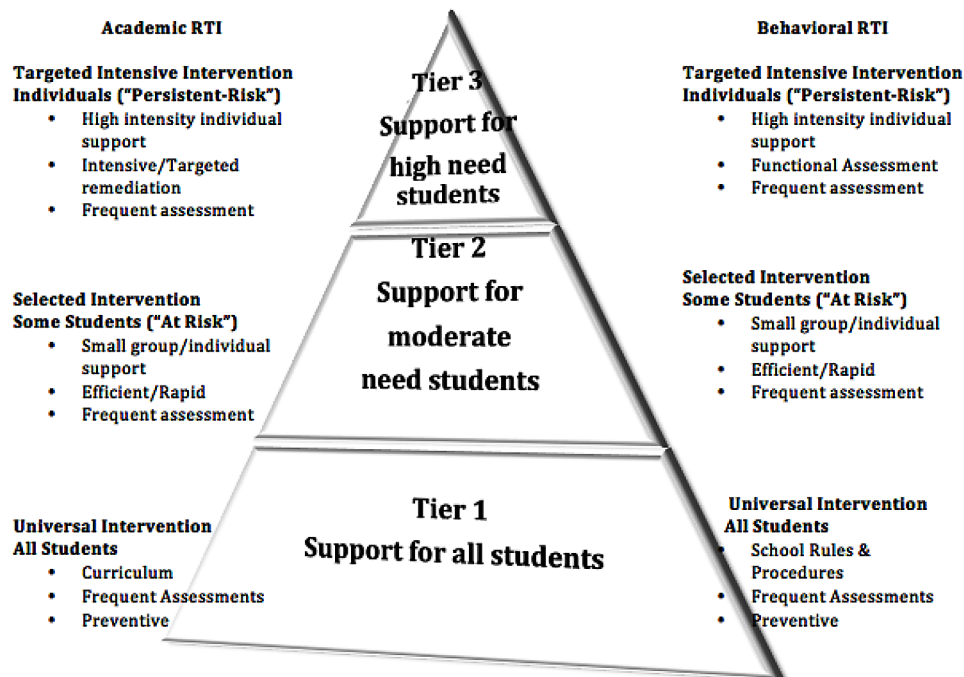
Academic RTI

Behavioral RTI

Targeted Intensive Intervention
Individuals ("Persistent-Risk")
• High intensity individual support
• Intensive/Targeted remediation
• Frequent assessment

Tier 3
Support for high need students

Targeted Intensive Intervention
Individuals ("Persistent-Risk")
• High intensity individual support
• Functional Assessment
• Frequent assessment

Selected Intervention
Some Students ("At Risk")
• Small group/individual support
• Efficient/Rapid
• Frequent assessment

Tier 2
Support for moderate need students

Selected Intervention
Some Students ("At Risk")
• Small group/individual support
• Efficient/Rapid
• Frequent assessment

Universal Intervention
All Students
• Curriculum
• Frequent Assessments
• Preventive

Tier 1
Support for all students

Universal Intervention
All Students
• School Rules & Procedures
• Frequent Assessments
• Preventive